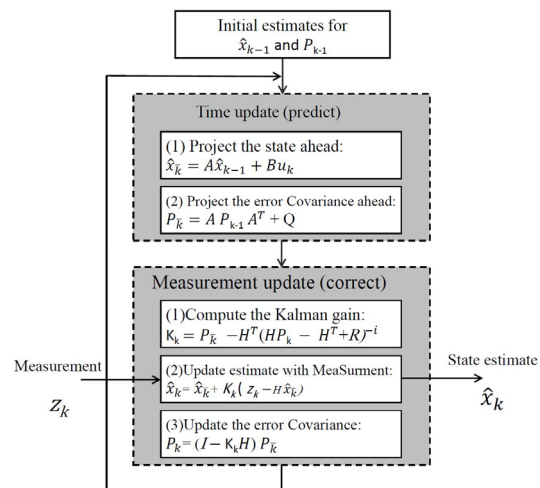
Initial estimates for $\hat{x}_{k-1}$ and $P_{k-1}$

Time update (predict)

(1) Project the state ahead:
$\hat{x}_{\bar{k}} = A\hat{x}_{k-1} + Bu_k$

(2) Project the error Covariance ahead:
$P_{\bar{k}} = A\,P_{k-1}\,A^T + Q$

Measurement update (correct)

(1)Compute the Kalman gain:
$K_k = P_{\bar{k}} - H^T(HP_{\bar{k}} - H^T + R)^{-i}$

Measurement

$z_k$

(2)Update estimate with MeaSurment:
$\hat{x}_k = \hat{x}_{\bar{k}} + K_k(\,z_k - H\hat{x}_{\bar{k}})$

State estimate

$\hat{x}_k$

(3)Update the error Covariance:
$P_k = (I - K_k H)\,P_{\bar{k}}$